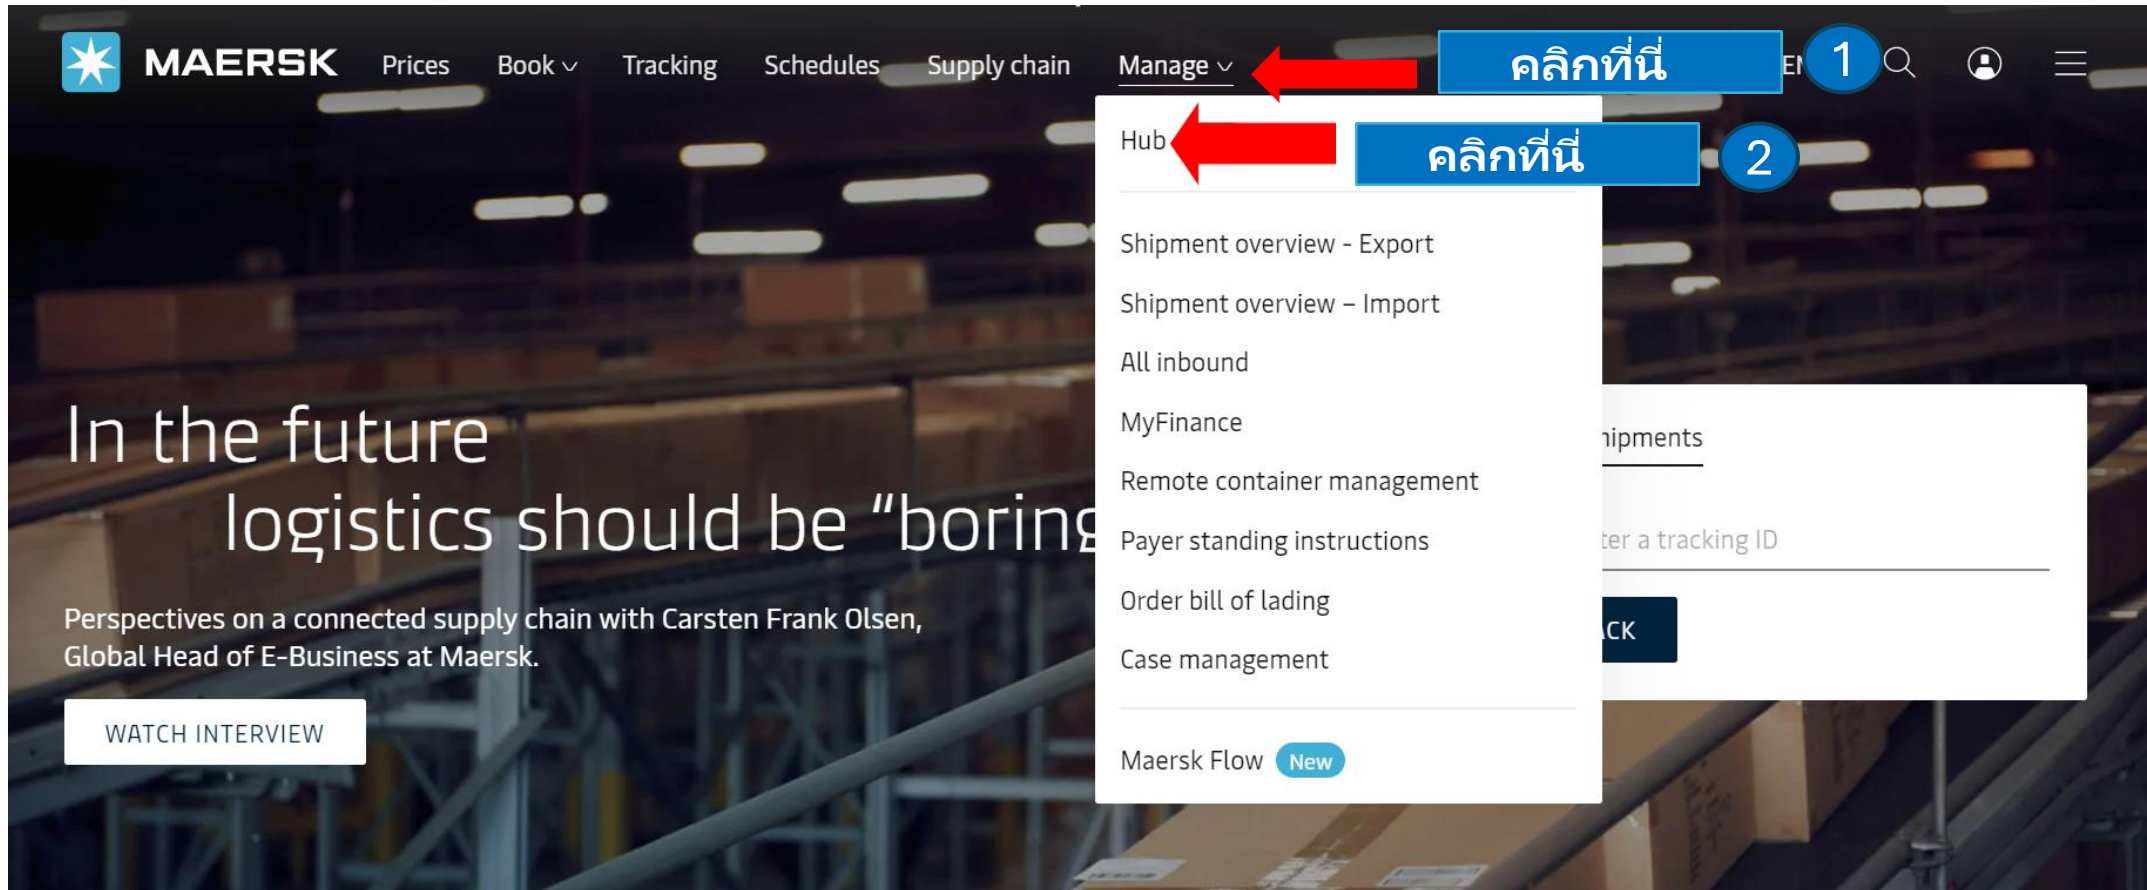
MAERSK Prices Book Tracking Schedules Supply chain Manage

คลิกที่นี่ 1

EN

Hub

คลิกที่นี่ 2

Shipment overview - Export

Shipment overview – Import

All inbound

MyFinance

Remote container management

Payer standing instructions

Order bill of lading

Case management

Maersk Flow New

In the future logistics should be "boring

Perspectives on a connected supply chain with Carsten Frank Olsen, Global Head of E-Business at Maersk.

WATCH INTERVIEW

ipments

ter a tracking ID

CK